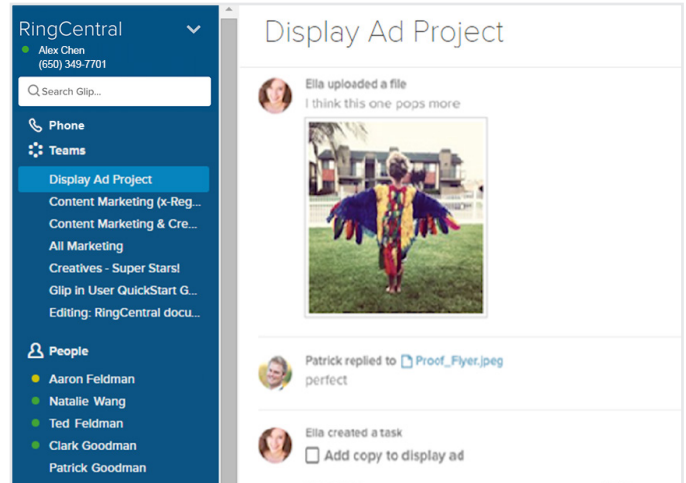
RingCentral
Alex Chen
(650) 349-7701

Search Glip...

Phone
Teams
Display Ad Project
Content Marketing (x-Reg...
Content Marketing & Cre...
All Marketing
Creatives - Super Stars!
Glip in User QuickStart G...
Editing: RingCentral docu...

People
Aaron Feldman
Natalie Wang
Ted Feldman
Clark Goodman
Patrick Goodman

Display Ad Project

Ella uploaded a file
I think this one pops more

Patrick replied to Proof_Flyer.jpeg
perfect

Ella created a task
Add copy to display ad